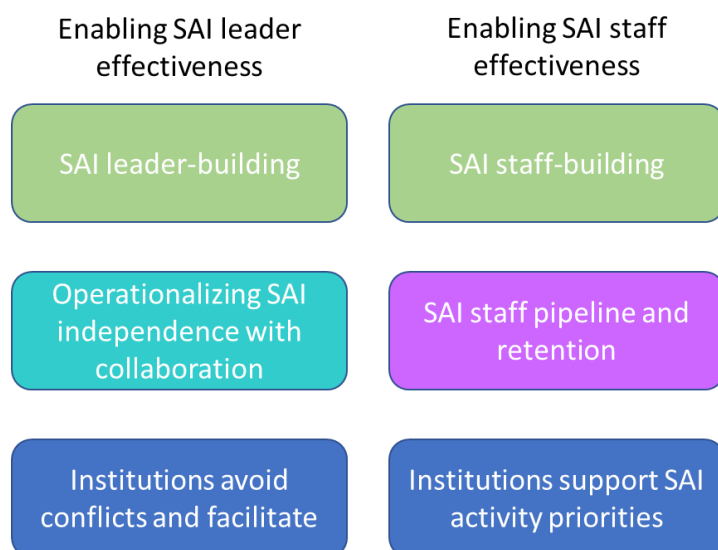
Enabling SAI leader effectiveness

SAI leader-building

Operationalizing SAI independence with collaboration

Institutions avoid conflicts and facilitate

Enabling SAI staff effectiveness

SAI staff-building

SAI staff pipeline and retention

Institutions support SAI activity priorities